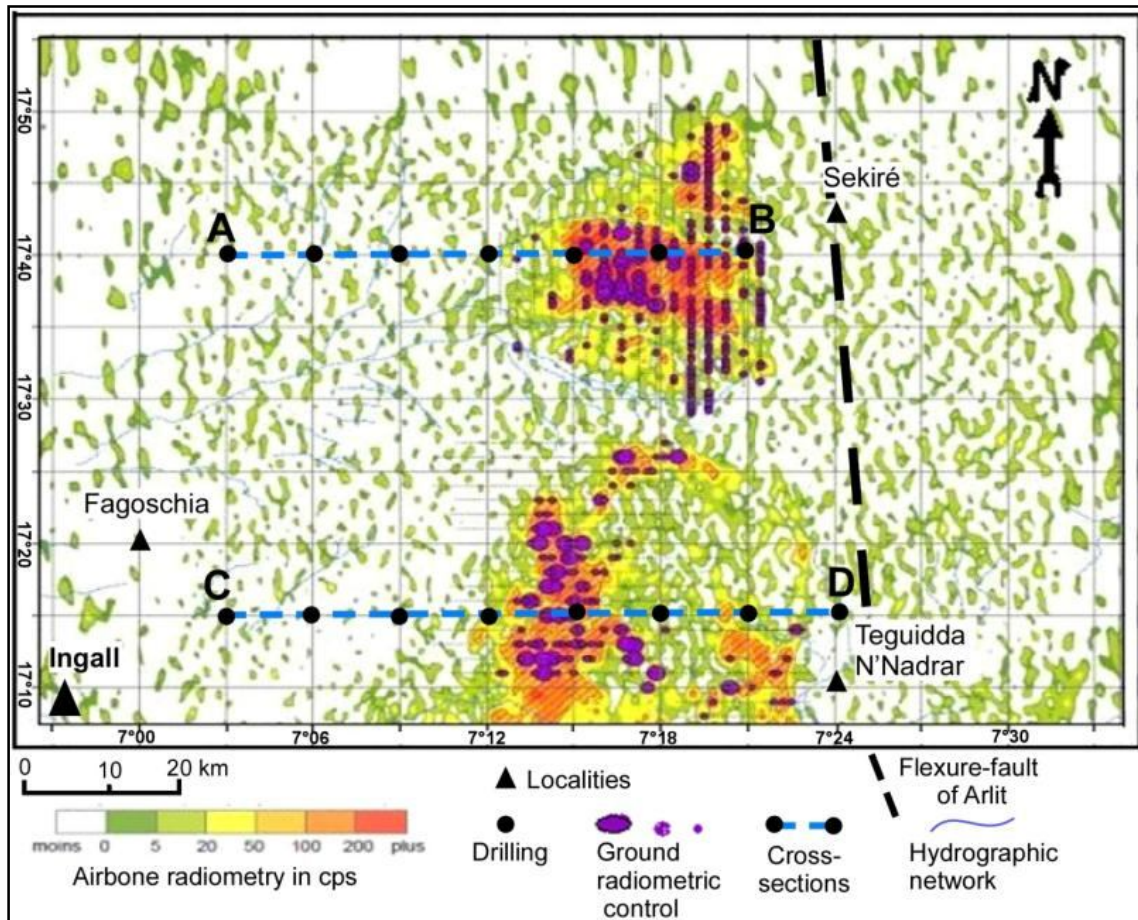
17°50
17°40
17°30
17°20
17°10

N

Sekiré

A

B

Fagoschia

C

D

Teguidda N'Nadrar

Ingall

7°00
7°06
7°12
7°18
7°24
7°30

0 10 20 km

moins 0 5 20 50 100 200 plus

Airbone radiometry in cps

Localities

Drilling

Ground radiometric control

Cross-sections

Flexure-fault of Arlit

Hydrographic network